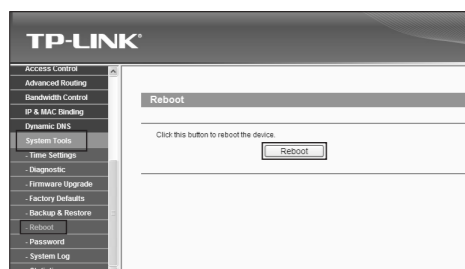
TP-LINK®

Access Control
Advanced Routing
Bandwidth Control
IP & MAC Binding
Dynamic DNS
System Tools
- Time Settings
- Diagnostic
- Firmware Upgrade
- Factory Defaults
- Backup & Restore
- Reboot
- Password
- System Log

Reboot

Click this button to reboot the device.

Reboot